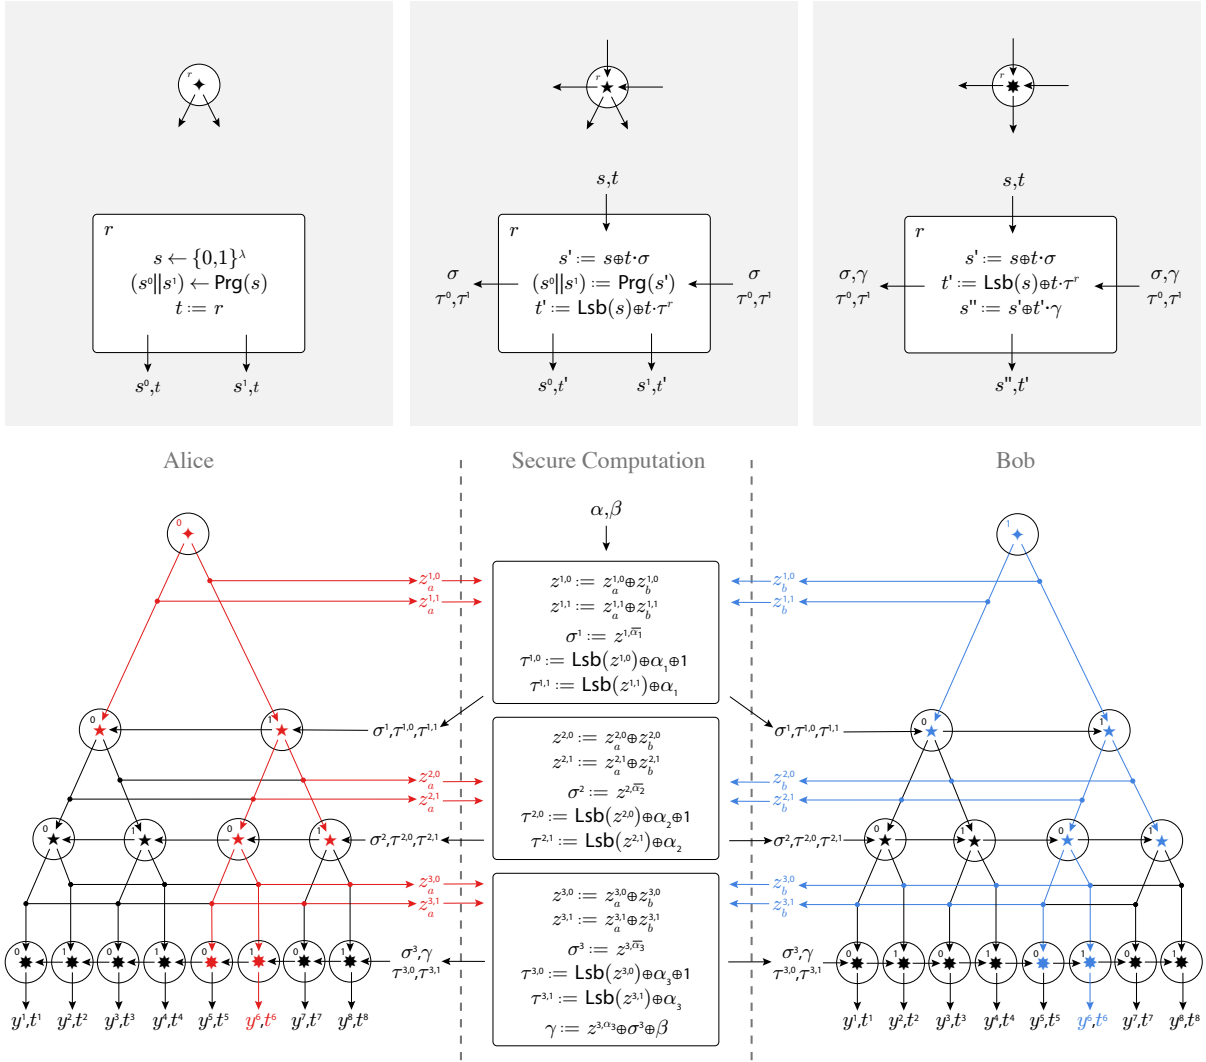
$r$

$r$

$r$

$r$

$s \leftarrow \{0,1\}^\lambda$
$(s^0 \| s^1) \leftarrow \mathsf{Prg}(s)$
$t := r$

$s^0, t$ $s^1, t$

$s, t$

$r$

$\sigma$
$\tau^0, \tau^1$

$s' := s \oplus t \cdot \sigma$
$(s^0 \| s^1) := \mathsf{Prg}(s')$
$t' := \mathsf{Lsb}(s) \oplus t \cdot \tau^r$

$\sigma$
$\tau^0, \tau^1$

$s^0, t'$ $s^1, t'$

$s, t$

$r$

$\sigma, \gamma$
$\tau^0, \tau^1$

$s' := s \oplus t \cdot \sigma$
$t' := \mathsf{Lsb}(s) \oplus t \cdot \tau^r$
$s'' := s' \oplus t' \cdot \gamma$

$\sigma, \gamma$
$\tau^0, \tau^1$

$s'', t'$

Alice

Secure Computation

Bob

$\alpha, \beta$

0

1

$z_a^{1,0}$
$z_a^{1,1}$

$z^{1,0} := z_a^{1,0} \oplus z_b^{1,0}$
$z^{1,1} := z_a^{1,1} \oplus z_b^{1,1}$
$\sigma^1 := z^{1,\overline{\alpha_1}}$
$\tau^{1,0} := \mathsf{Lsb}(z^{1,0}) \oplus \alpha_1 \oplus 1$
$\tau^{1,1} := \mathsf{Lsb}(z^{1,1}) \oplus \alpha_1$

$z_b^{1,0}$
$z_b^{1,1}$

0 1

$\sigma^1, \tau^{1,0}, \tau^{1,1}$

$\sigma^1, \tau^{1,0}, \tau^{1,1}$

0 1

$z_a^{2,0}$
$z_a^{2,1}$

$z^{2,0} := z_a^{2,0} \oplus z_b^{2,0}$
$z^{2,1} := z_a^{2,1} \oplus z_b^{2,1}$
$\sigma^2 := z^{2,\overline{\alpha_2}}$
$\tau^{2,0} := \mathsf{Lsb}(z^{2,0}) \oplus \alpha_2 \oplus 1$
$\tau^{2,1} := \mathsf{Lsb}(z^{2,1}) \oplus \alpha_2$

$z_b^{2,0}$
$z_b^{2,1}$

0 1 0 1

$\sigma^2, \tau^{2,0}, \tau^{2,1}$

$\sigma^2, \tau^{2,0}, \tau^{2,1}$

0 1 0 1

$z_a^{3,0}$
$z_a^{3,1}$

$z^{3,0} := z_a^{3,0} \oplus z_b^{3,0}$
$z^{3,1} := z_a^{3,1} \oplus z_b^{3,1}$
$\sigma^3 := z^{3,\overline{\alpha_3}}$
$\tau^{3,0} := \mathsf{Lsb}(z^{3,0}) \oplus \alpha_3 \oplus 1$
$\tau^{3,1} := \mathsf{Lsb}(z^{3,1}) \oplus \alpha_3$
$\gamma := z^{3,\alpha_3} \oplus \sigma^3 \oplus \beta$

$z_b^{3,0}$
$z_b^{3,1}$

0 1 0 1 0 1 0 1

$\sigma^3, \gamma$
$\tau^{3,0}, \tau^{3,1}$

$\sigma^3, \gamma$
$\tau^{3,0}, \tau^{3,1}$

0 1 0 1 0 1 0 1

$y^1, t^1$ $y^2, t^2$ $y^3, t^3$ $y^4, t^4$ $y^5, t^5$ $y^6, t^6$ $y^7, t^7$ $y^8, t^8$

$y^1, t^1$ $y^2, t^2$ $y^3, t^3$ $y^4, t^4$ $y^5, t^5$ $y^6, t^6$ $y^7, t^7$ $y^8, t^8$